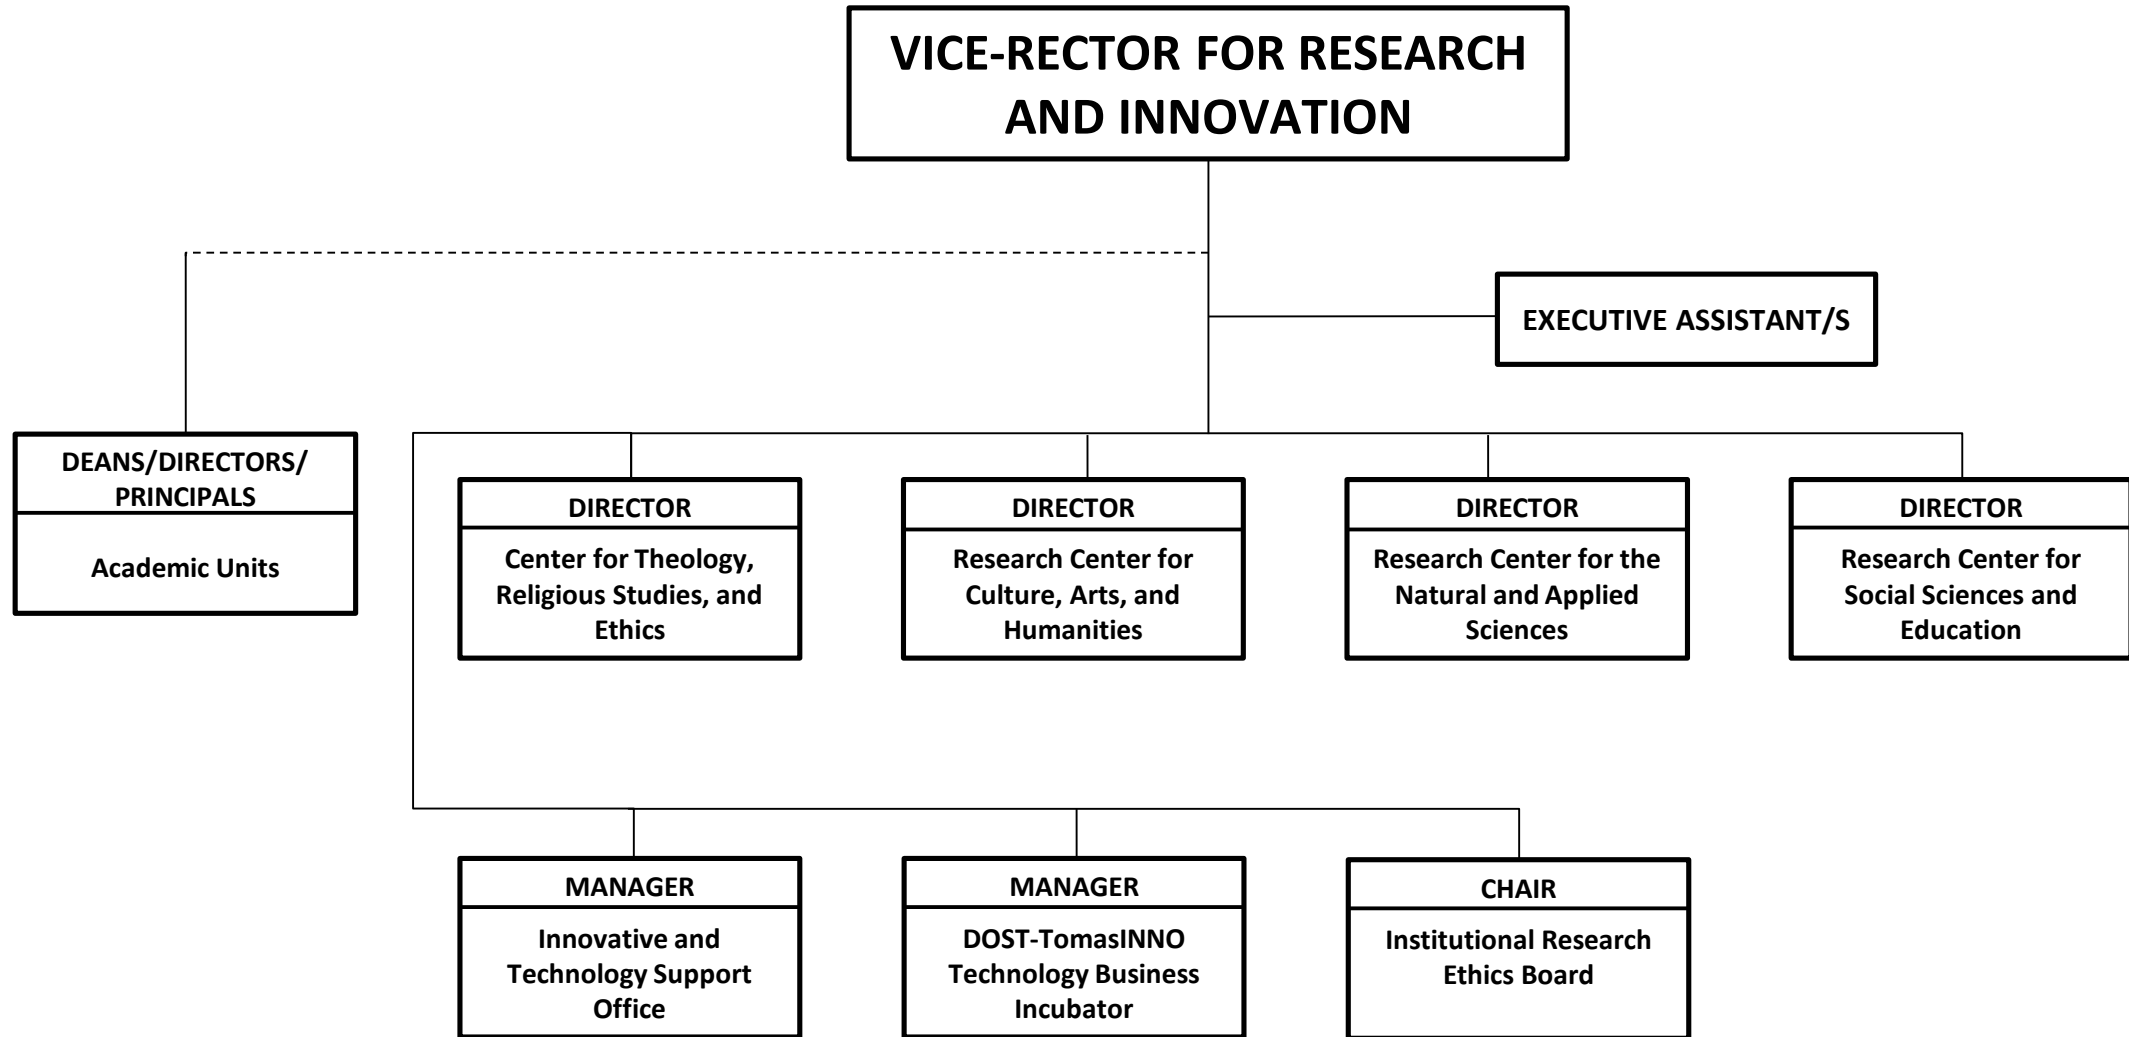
VICE-RECTOR FOR RESEARCH AND INNOVATION

EXECUTIVE ASSISTANT/S

DEANS/DIRECTORS/ PRINCIPALS

Academic Units

DIRECTOR

Center for Theology, Religious Studies, and Ethics

DIRECTOR

Research Center for Culture, Arts, and Humanities

DIRECTOR

Research Center for the Natural and Applied Sciences

DIRECTOR

Research Center for Social Sciences and Education

MANAGER

Innovative and Technology Support Office

MANAGER

DOST-TomasINNO Technology Business Incubator

CHAIR

Institutional Research Ethics Board